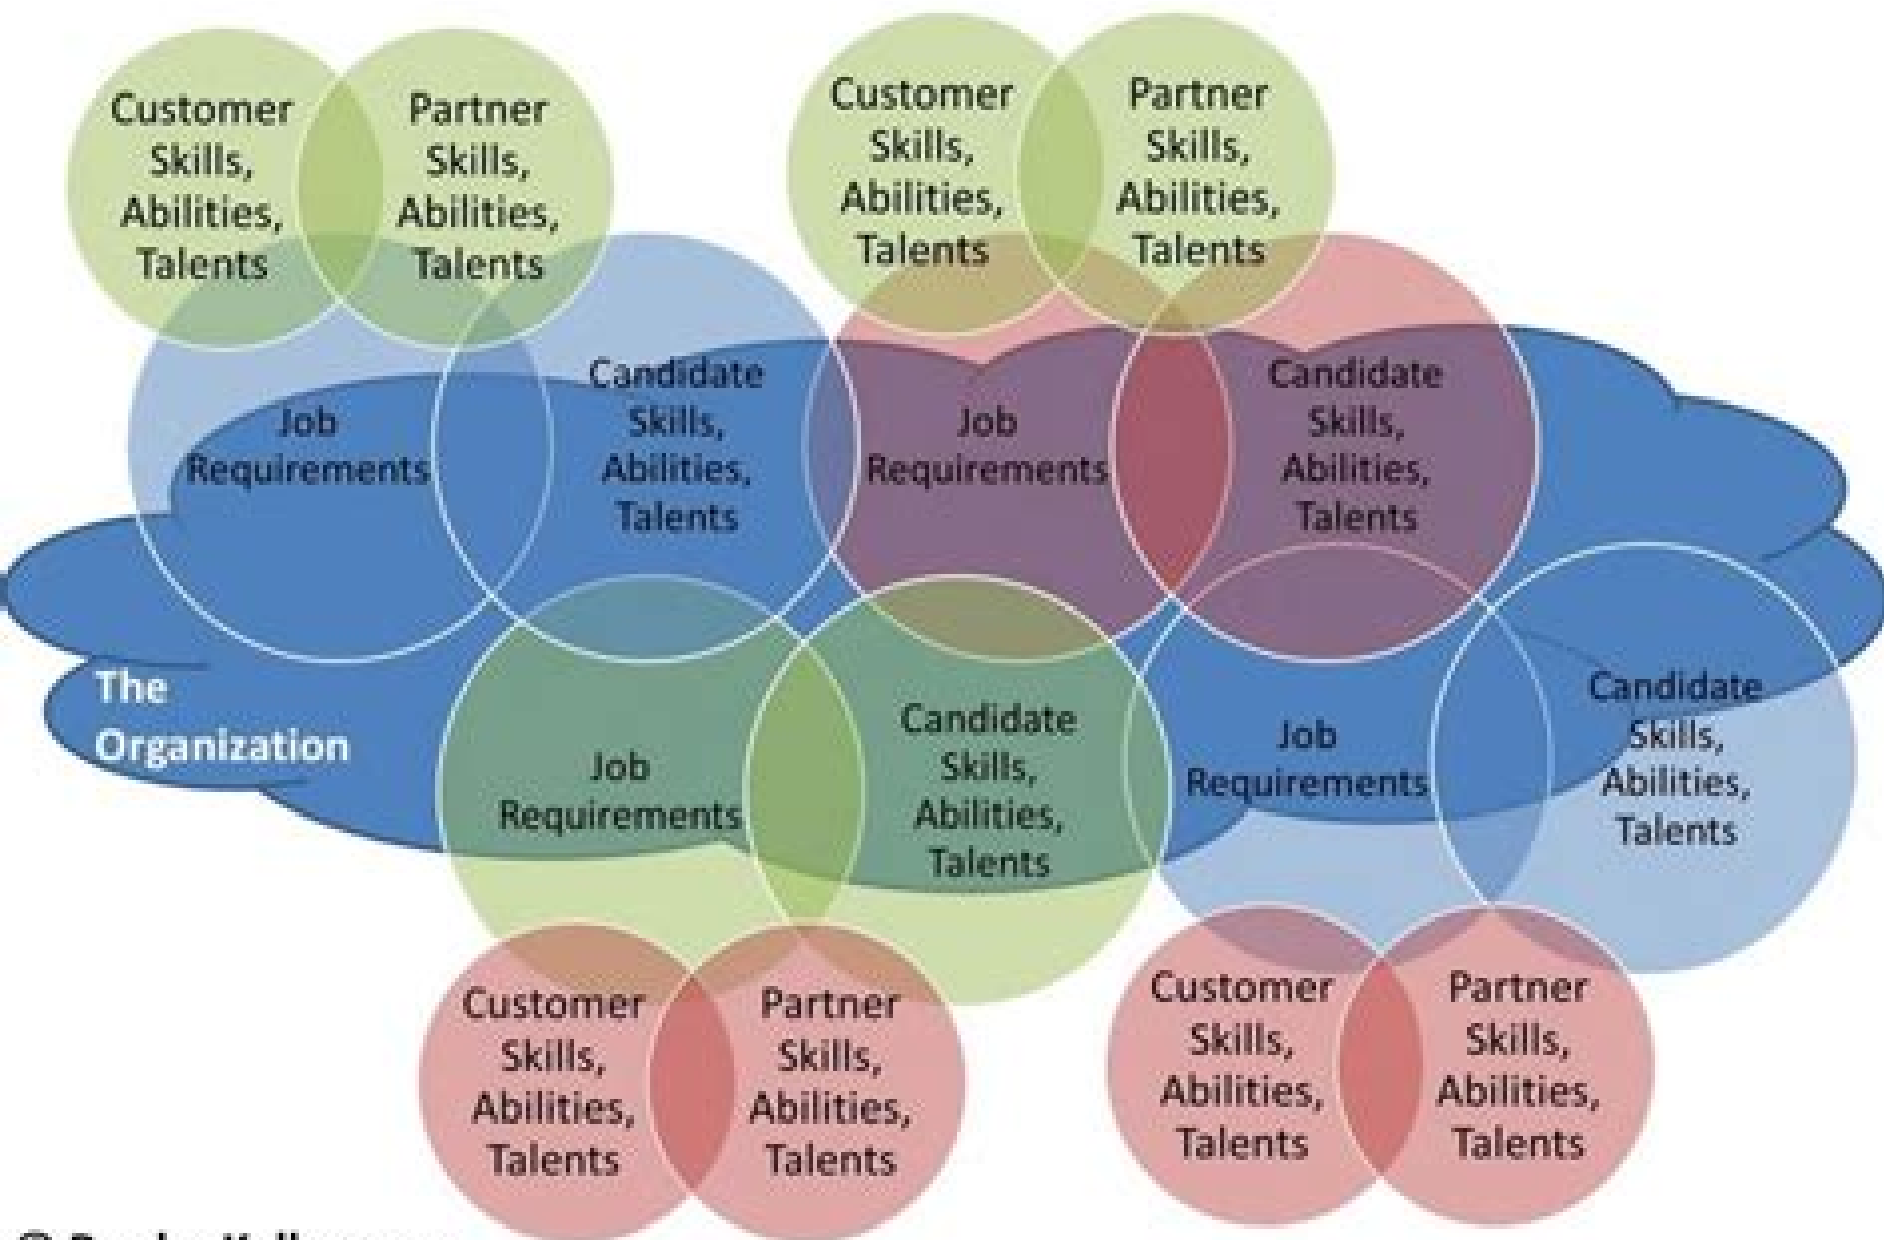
Customer Skills, Abilities, Talents

Partner Skills, Abilities, Talents

Customer Skills, Abilities, Talents

Partner Skills, Abilities, Talents

Job Requirements

Candidate Skills, Abilities, Talents

Job Requirements

Candidate Skills, Abilities, Talents

The Organization

Job Requirements

Candidate Skills, Abilities, Talents

Job Requirements

Candidate Skills, Abilities, Talents

Customer Skills, Abilities, Talents

Partner Skills, Abilities, Talents

Customer Skills, Abilities, Talents

Partner Skills, Abilities, Talents

© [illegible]